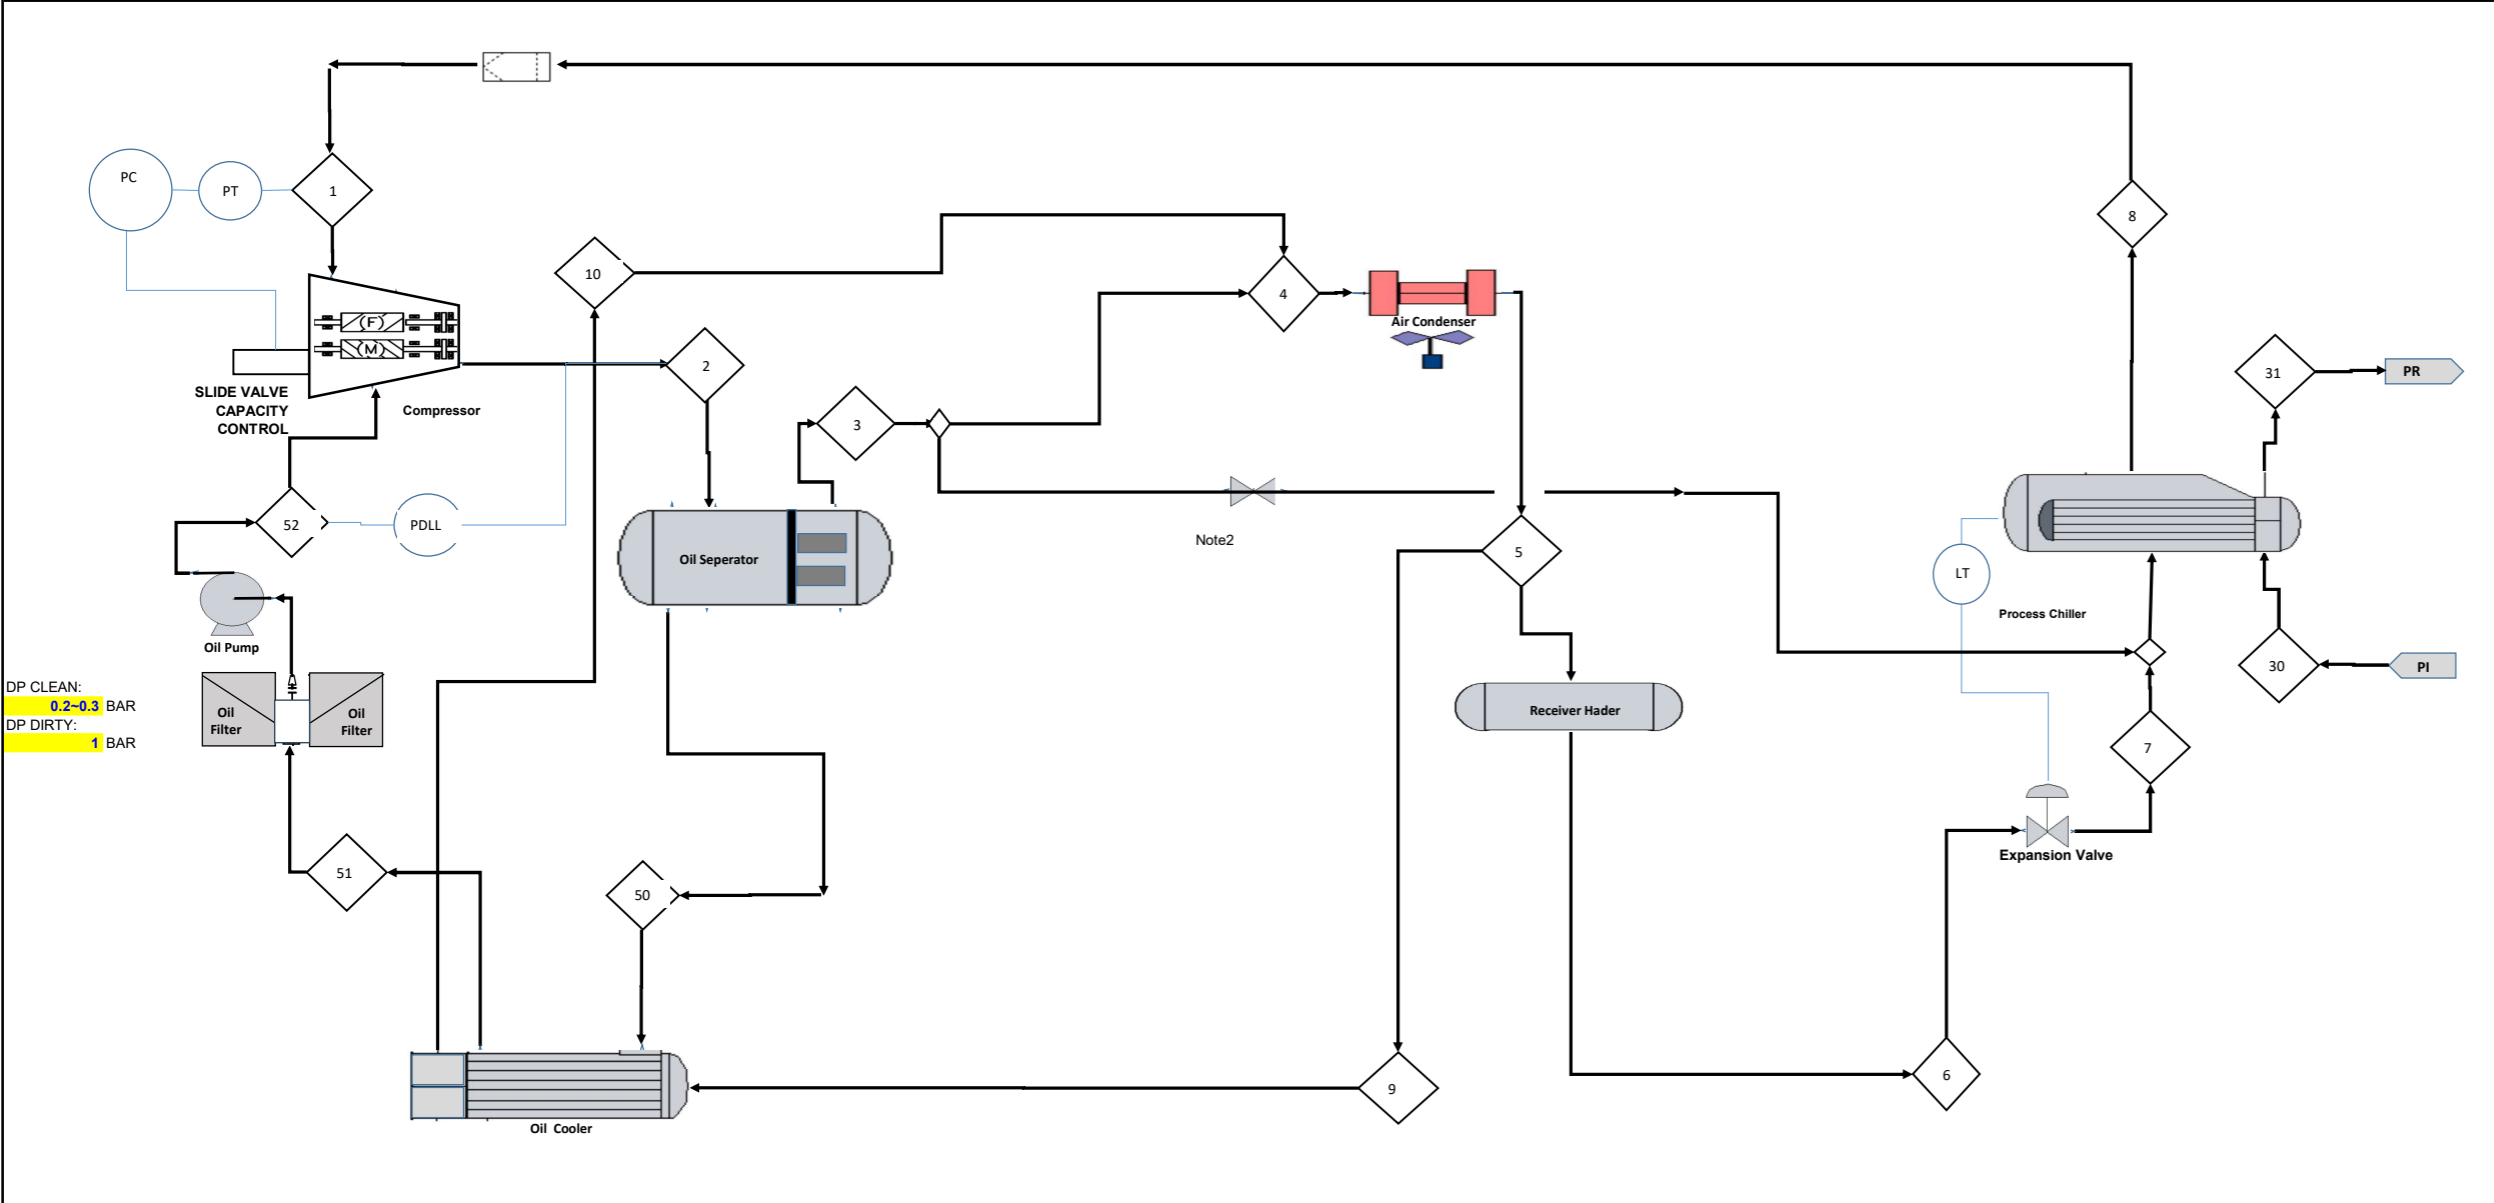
PC
PT
1
10
8
4
Air Condenser
2
31
PR
SLIDE VALVE CAPACITY CONTROL
Compressor
F
M
3
52
PDLL
Oil Seperator
Note2
5
LT
Process Chiller
Oil Pump
DP CLEAN:
0.2~0.3 BAR
DP DIRTY:
1 BAR
Oil Filter
Oil Filter
Receiver Hader
30
PI
7
Expansion Valve
51
50
9
6
Oil Cooler